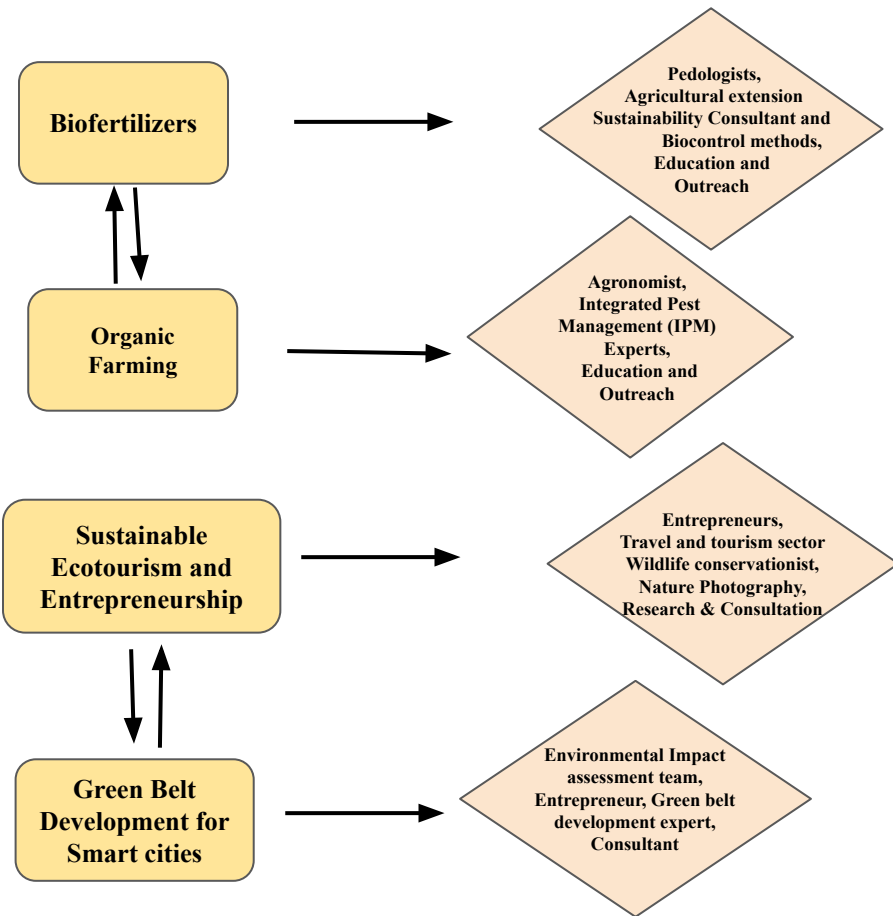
Biofertilizers

Pedologists, Agricultural extension Sustainability Consultant and Biocontrol methods, Education and Outreach

Organic Farming

Agronomist, Integrated Pest Management (IPM) Experts, Education and Outreach

Sustainable Ecotourism and Entrepreneurship

Entrepreneurs, Travel and tourism sector Wildlife conservationist, Nature Photography, Research & Consultation

Green Belt Development for Smart cities

Environmental Impact assessment team, Entrepreneur, Green belt development expert, Consultant